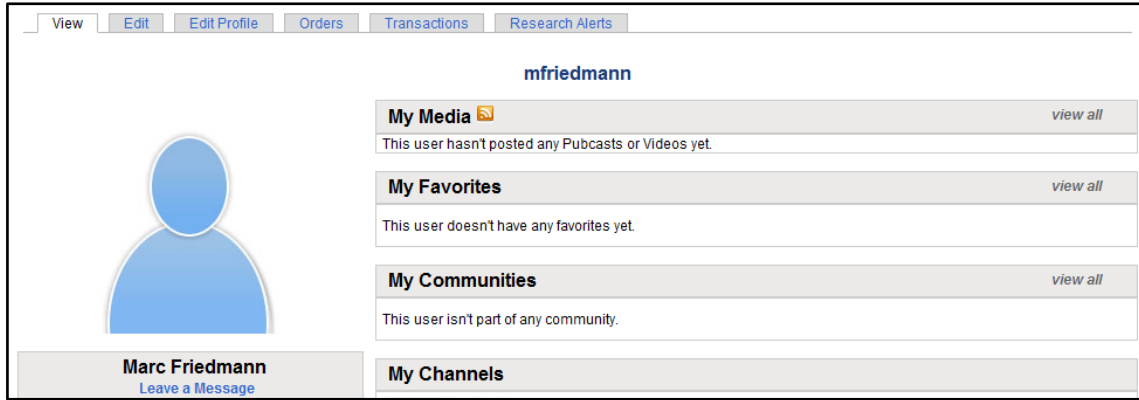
View Edit Edit Profile Orders Transactions Research Alerts

mfriedmann

My Media
view all
This user hasn't posted any Pubcasts or Videos yet.

My Favorites
view all
This user doesn't have any favorites yet.

My Communities
view all
This user isn't part of any community.

My Channels

Marc Friedmann
Leave a Message